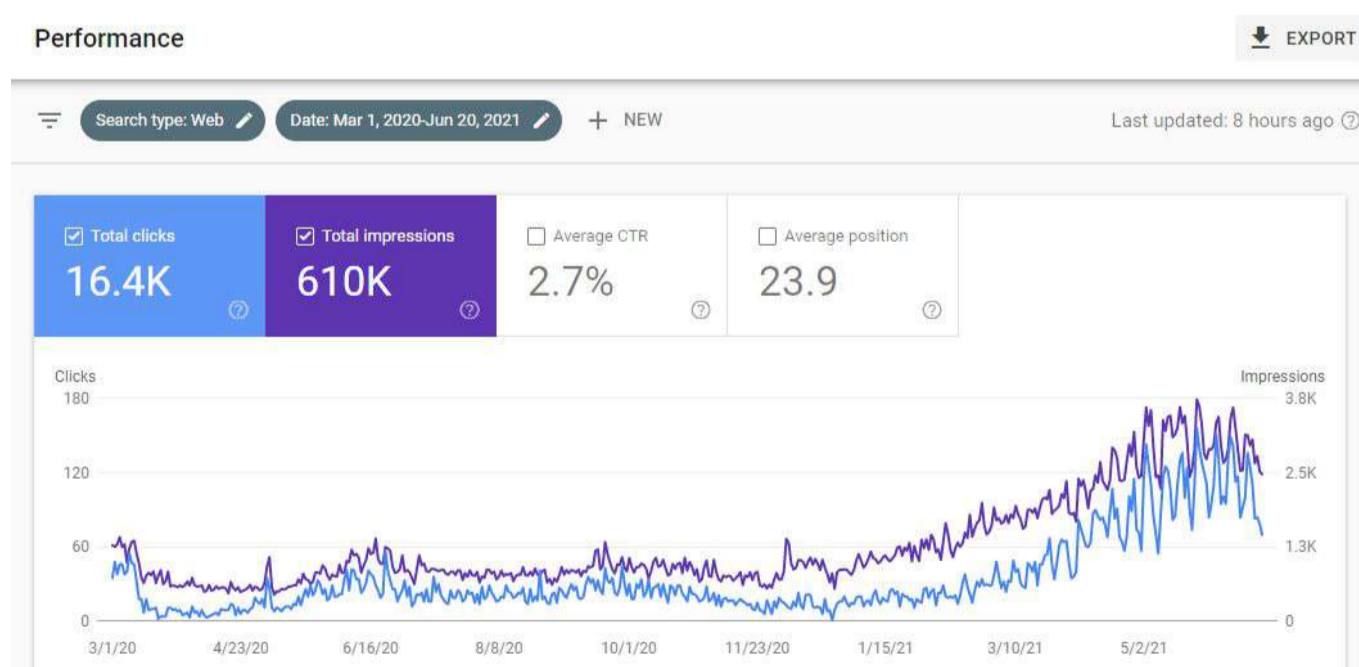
Performance

EXPORT

Search type: Web

Date: Mar 1, 2020-Jun 20, 2021

+ NEW

Last updated: 8 hours ago

Total clicks
16.4K

Total impressions
610K

Average CTR
2.7%

Average position
23.9

Clicks

Impressions

180
120
60
0

3.8K
2.5K
1.3K
0

3/1/20 4/23/20 6/16/20 8/8/20 10/1/20 11/23/20 1/15/21 3/10/21 5/2/21